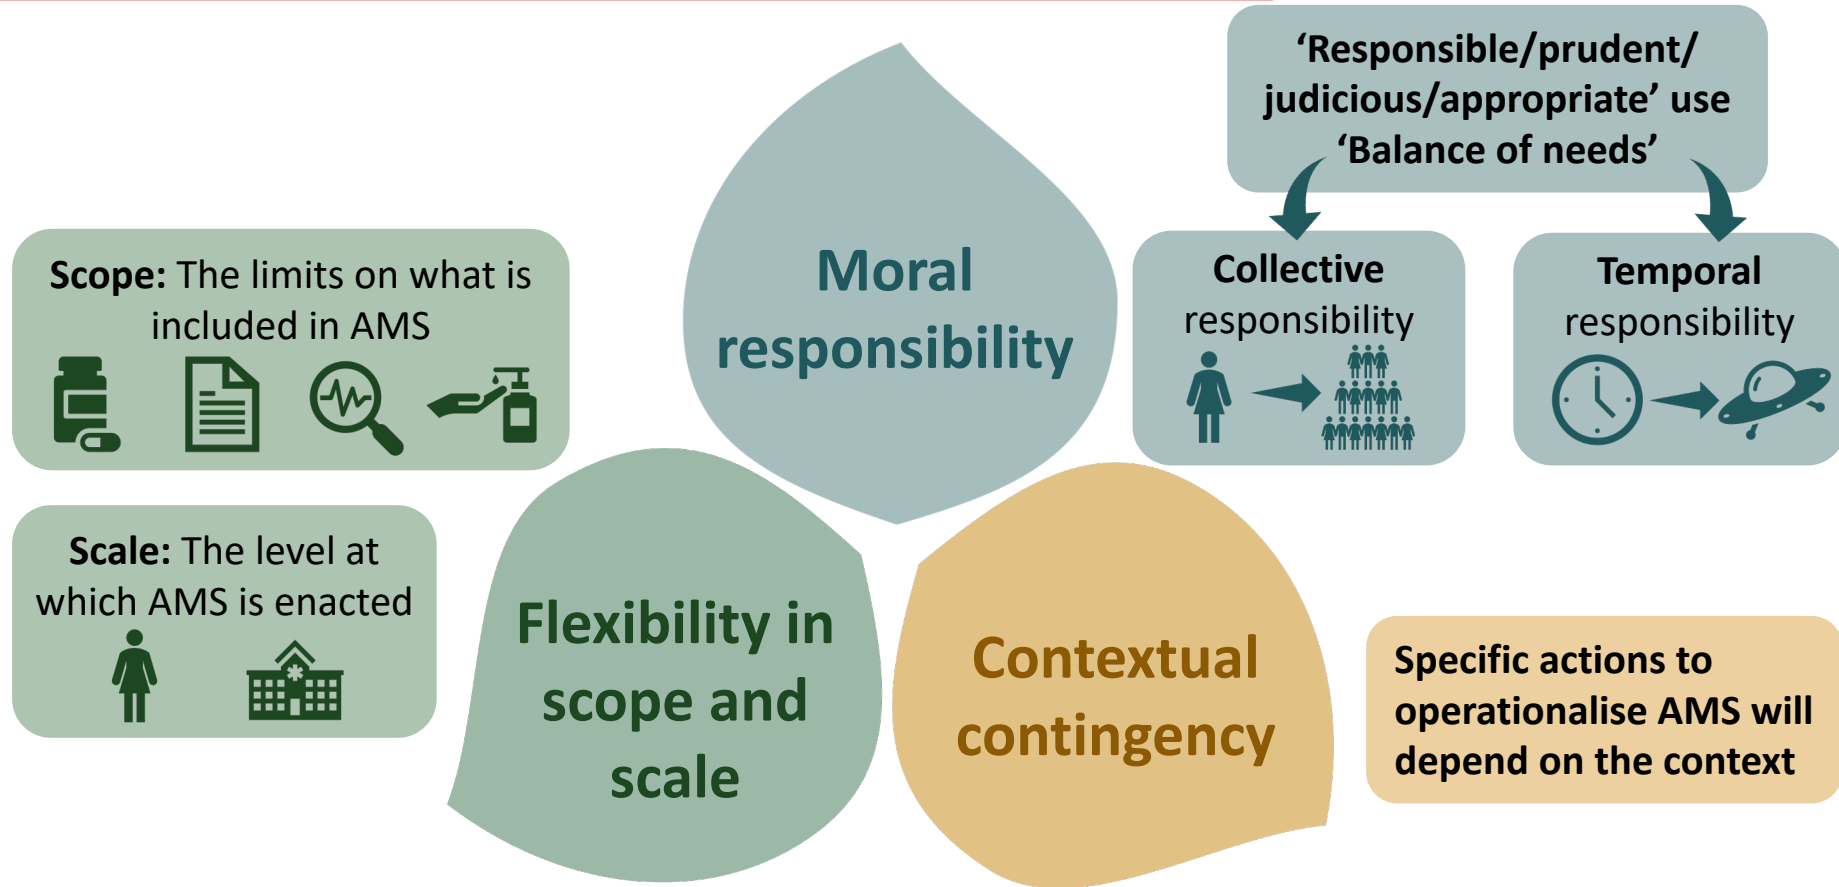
‘Responsible/prudent/ judicious/appropriate’ use ‘Balance of needs’

Scope: The limits on what is included in AMS

Moral responsibility

Collective responsibility

Temporal responsibility

Scale: The level at which AMS is enacted

Flexibility in scope and scale

Contextual contingency

Specific actions to operationalise AMS will depend on the context